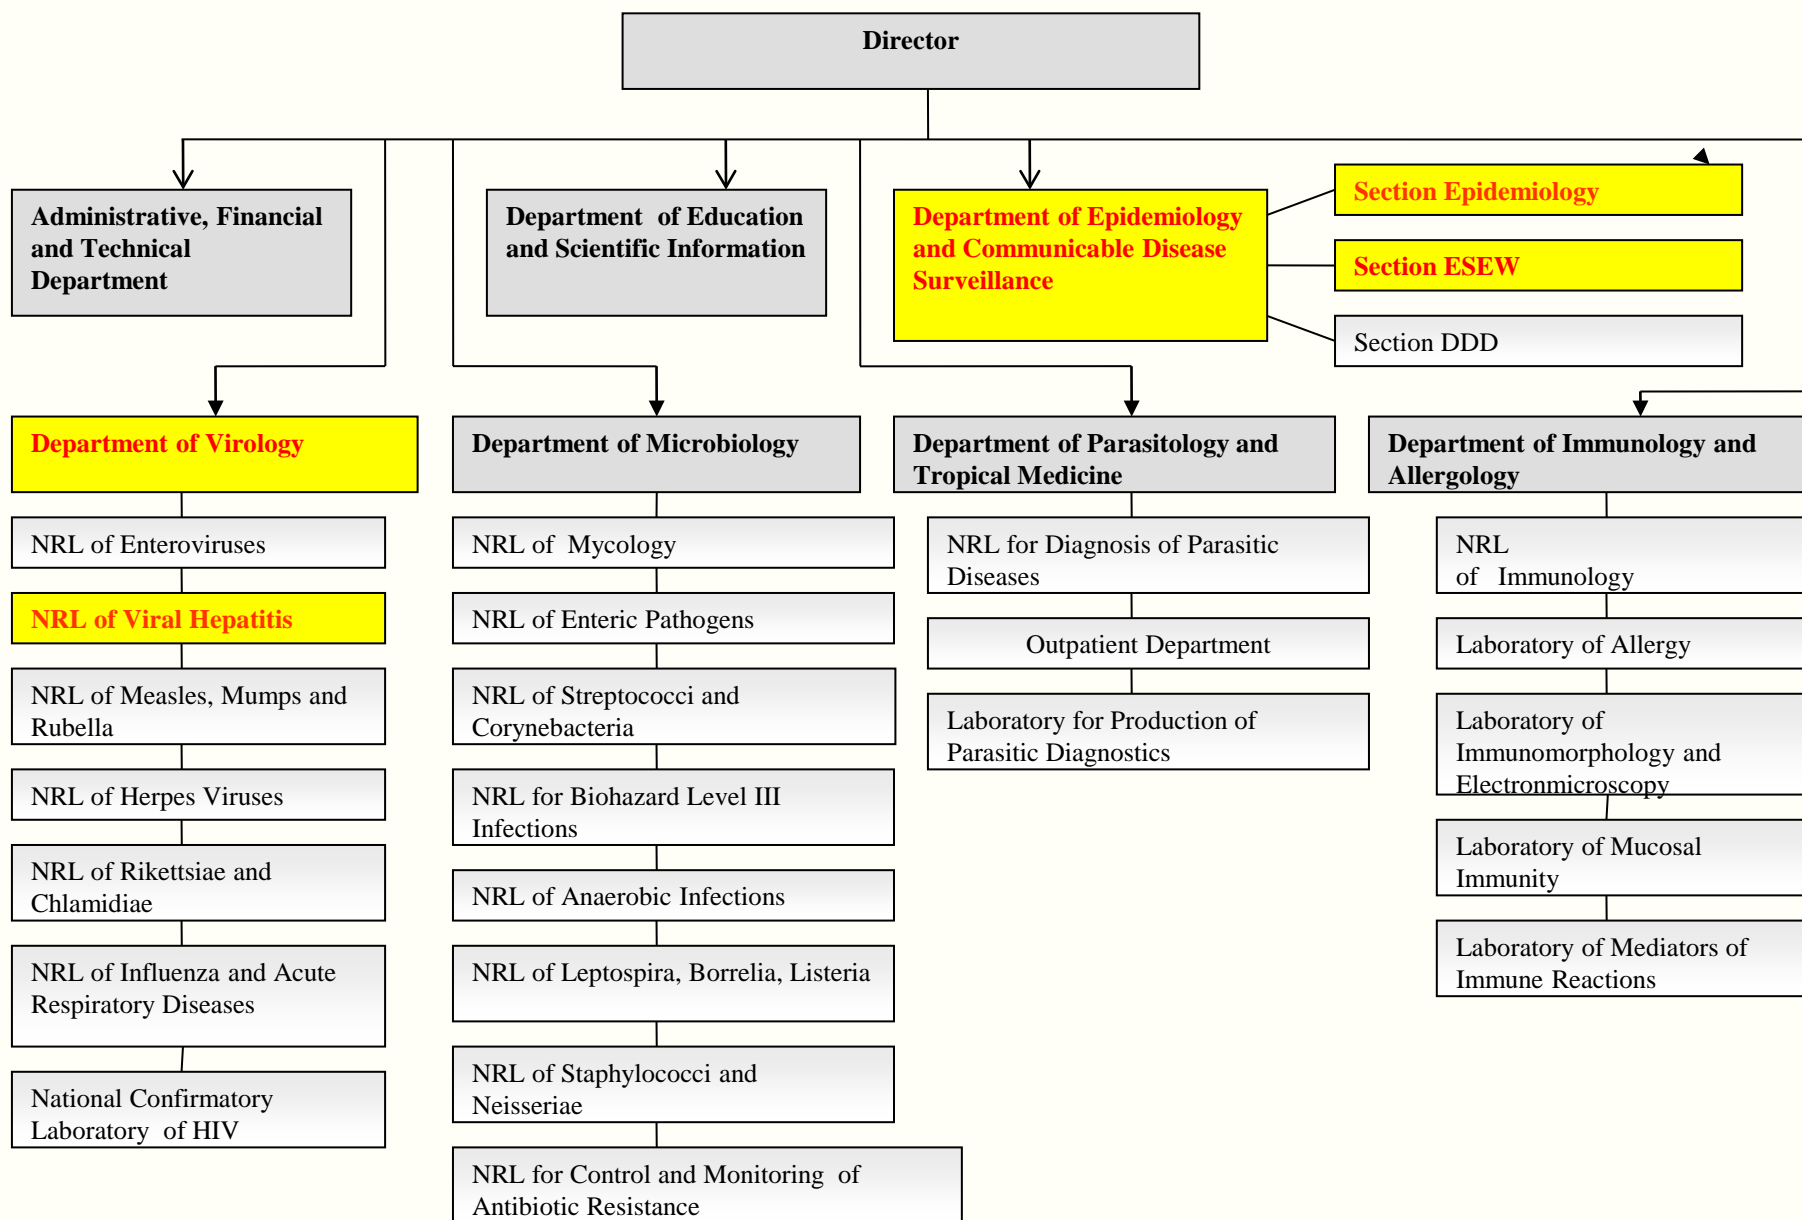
Director

Administrative, Financial and Technical Department

Department of Education and Scientific Information

Department of Epidemiology and Communicable Disease Surveillance

Section Epidemiology

Section ESEW

Section DDD

Department of Virology

NRL of Enteroviruses

NRL of Viral Hepatitis

NRL of Measles, Mumps and Rubella

NRL of Herpes Viruses

NRL of Rikettsiae and Chlamidiae

NRL of Influenza and Acute Respiratory Diseases

National Confirmatory Laboratory of HIV

Department of Microbiology

NRL of Mycology

NRL of Enteric Pathogens

NRL of Streptococci and Corynebacteria

NRL for Biohazard Level III Infections

NRL of Anaerobic Infections

NRL of Leptospira, Borrelia, Listeria

NRL of Staphylococci and Neisseriae

NRL for Control and Monitoring of Antibiotic Resistance

Department of Parasitology and Tropical Medicine

NRL for Diagnosis of Parasitic Diseases

Outpatient Department

Laboratory for Production of Parasitic Diagnostics

Department of Immunology and Allergology

NRL of Immunology

Laboratory of Allergy

Laboratory of Immunomorphology and Electronmicroscopy

Laboratory of Mucosal Immunity

Laboratory of Mediators of Immune Reactions